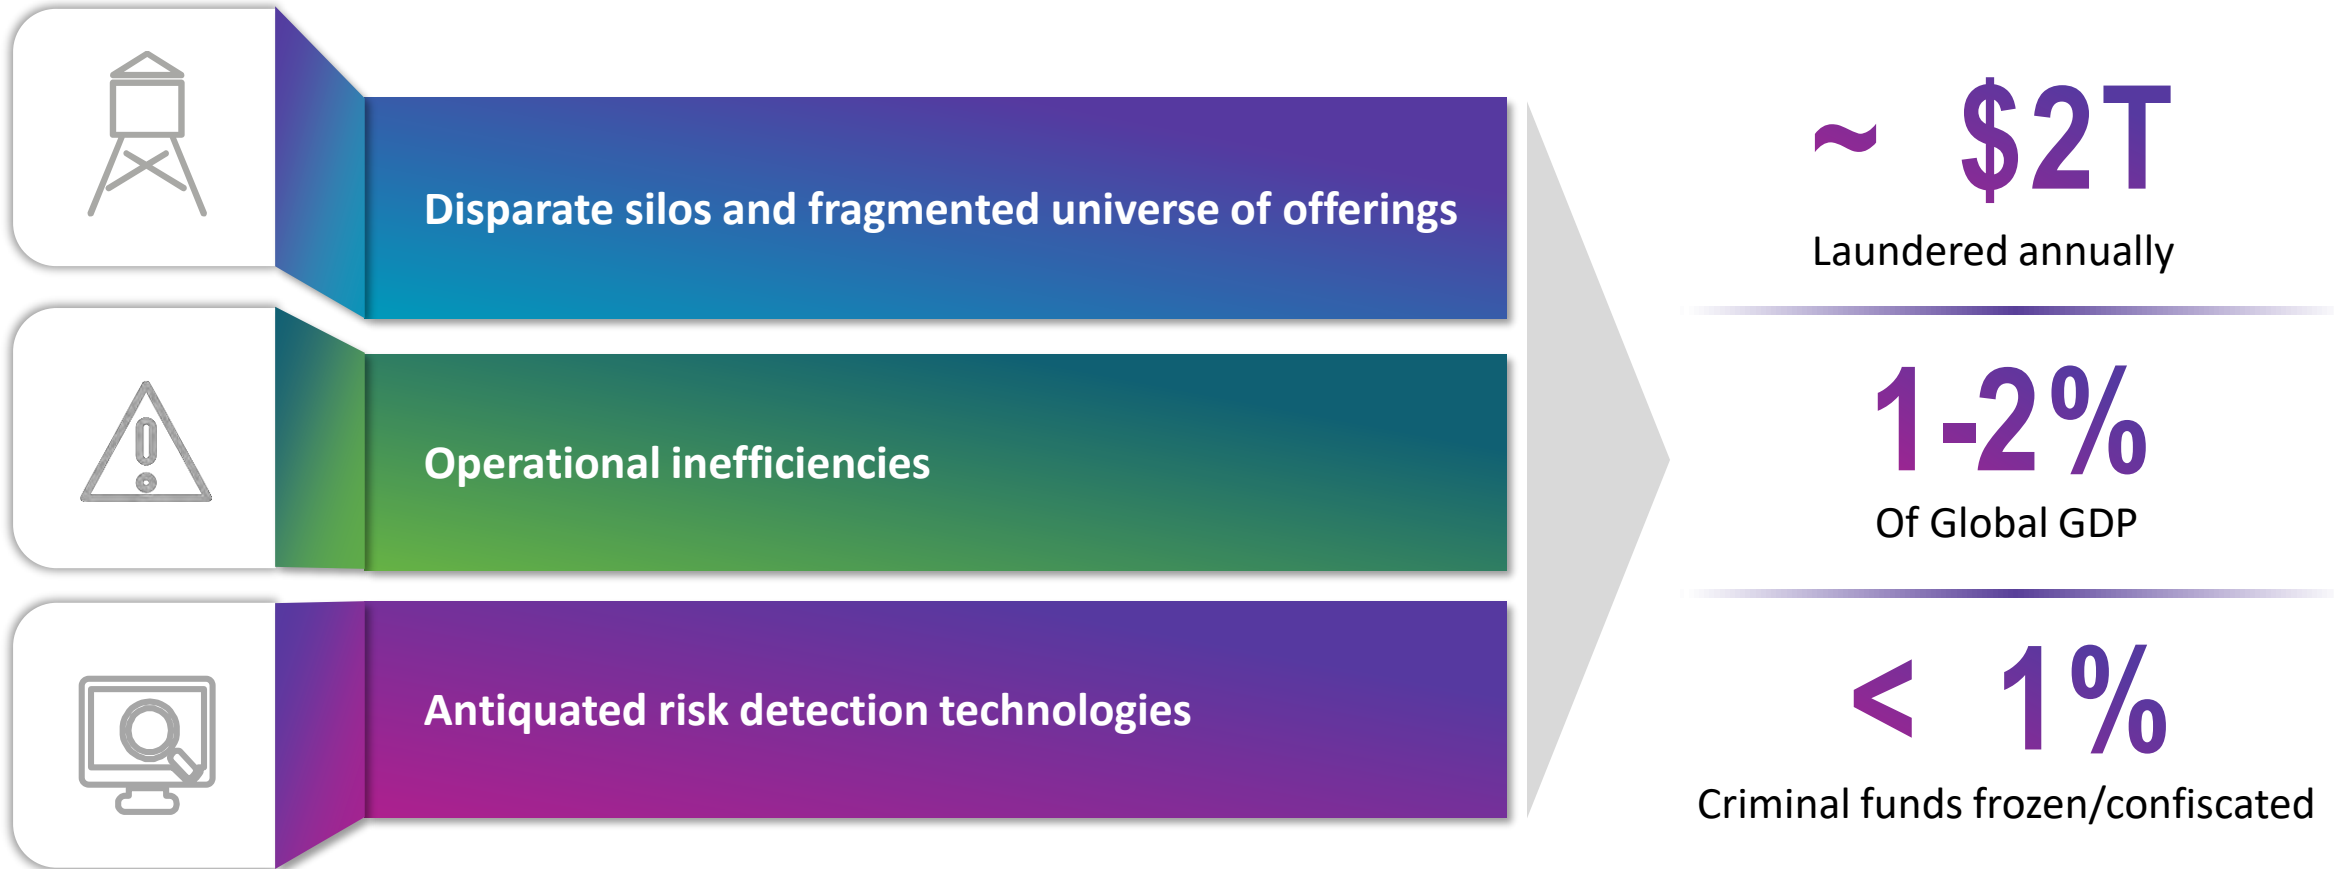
Disparate silos and fragmented universe of offerings

Operational inefficiencies

Antiquated risk detection technologies

~ $2T
Laundered annually

1-2%
Of Global GDP

< 1%
Criminal funds frozen/confiscated